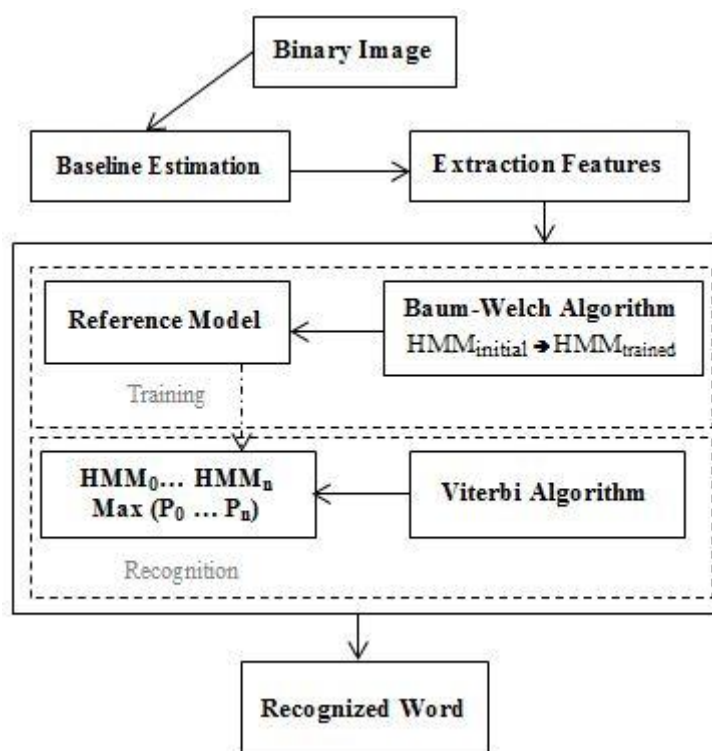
Binary Image

Baseline Estimation

Extraction Features

Reference Model

Baum-Welch Algorithm
$HMM_{initial} \rightarrow HMM_{trained}$

Training

$HMM_0 \ldots HMM_n$
Max $(P_0 \ldots P_n)$

Viterbi Algorithm

Recognition

Recognized Word